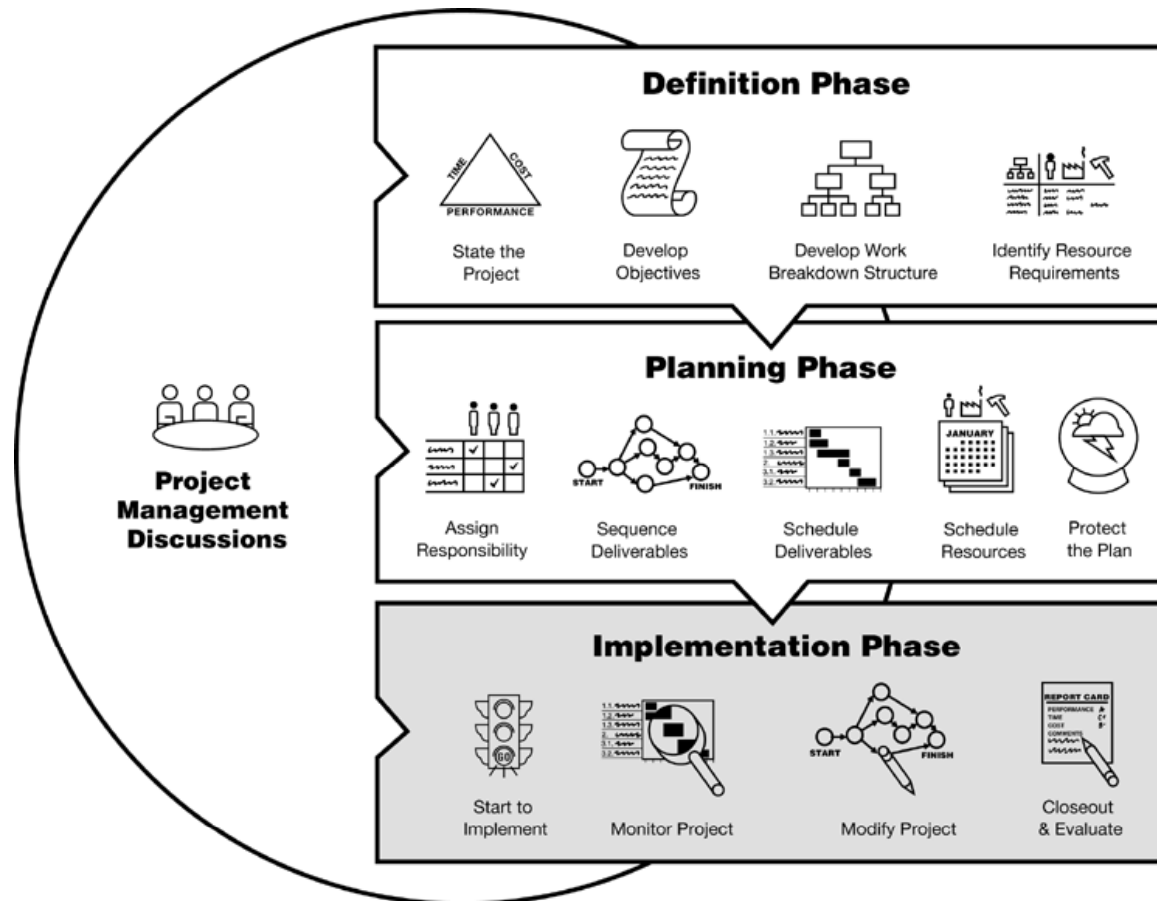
Definition Phase

TIME COST PERFORMANCE

State the Project

Develop Objectives

Develop Work Breakdown Structure

Identify Resource Requirements

Project Management Discussions

Planning Phase

START FINISH

1.1. 1.2. 1.3. 2. 3.1. 3.2.

JANUARY

Assign Responsibility

Sequence Deliverables

Schedule Deliverables

Schedule Resources

Protect the Plan

Implementation Phase

GO

1.1. 1.2. 1.3. 2. 3.1. 3.2.

START FINISH

REPORT CARD
PERFORMANCE A
TIME C+
COST B-
COMMENTS

Start to Implement

Monitor Project

Modify Project

Closeout & Evaluate